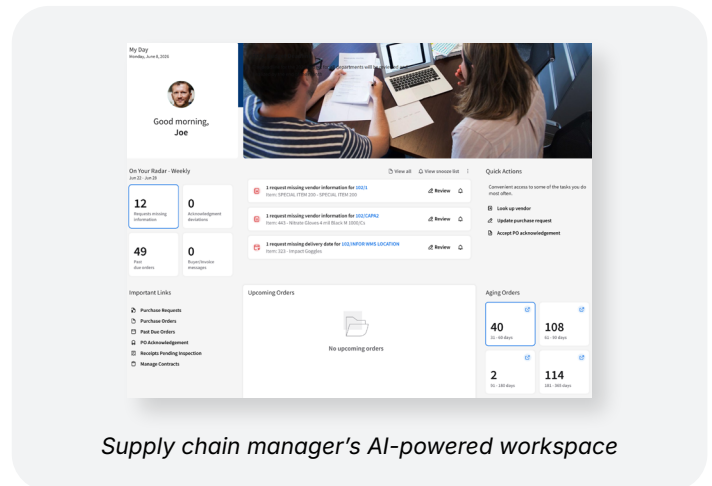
My Day
Monday, June 6, 2024

Good morning, Joe

departments will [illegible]

On Your Radar - Weekly
Jun 23 - Jun 29

View all
View snooze list

12
Requests missing information

0
Acknowledgment deviations

49
Past due orders

0
Buyer/invoice messages

1 request missing vendor information for 102/1
Item: SPECIAL ITEM 200 - SPECIAL ITEM 200
Review

1 request missing vendor information for 102/CAPA2
Item: 445 - Nitrile Gloves 4 mil Black M 100/Cs
Review

1 request missing delivery date for 102/INFOR NWS LOCATION
Item: 225 - Impact Goggles
Review

Quick Actions
Convenient access to some of the tasks you do most often.
Look up vendor
Update purchase request
Accept PO acknowledgement

Important Links
Purchase Requests
Purchase Orders
Past Due Orders
PO Acknowledgement
Receipts Pending Inspection
Manage Contracts

Upcoming Orders
No upcoming orders

Aging Orders
40
31 - 60 days
108
61 - 90 days
2
91 - 180 days
114
181 - 365 days

Supply chain manager's AI-powered workspace